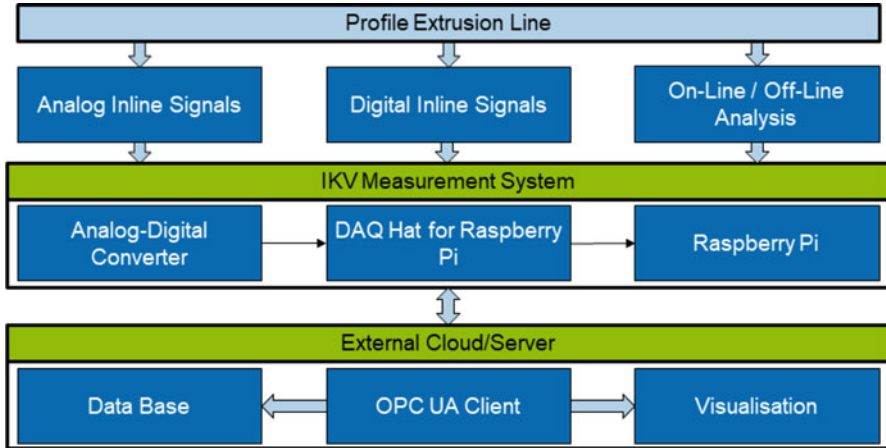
Profile Extrusion Line

Analog Inline Signals

Digital Inline Signals

On-Line / Off-Line Analysis

IKV Measurement System

Analog-Digital Converter

DAQ Hat for Raspberry Pi

Raspberry Pi

External Cloud/Server

Data Base

OPC UA Client

Visualisation